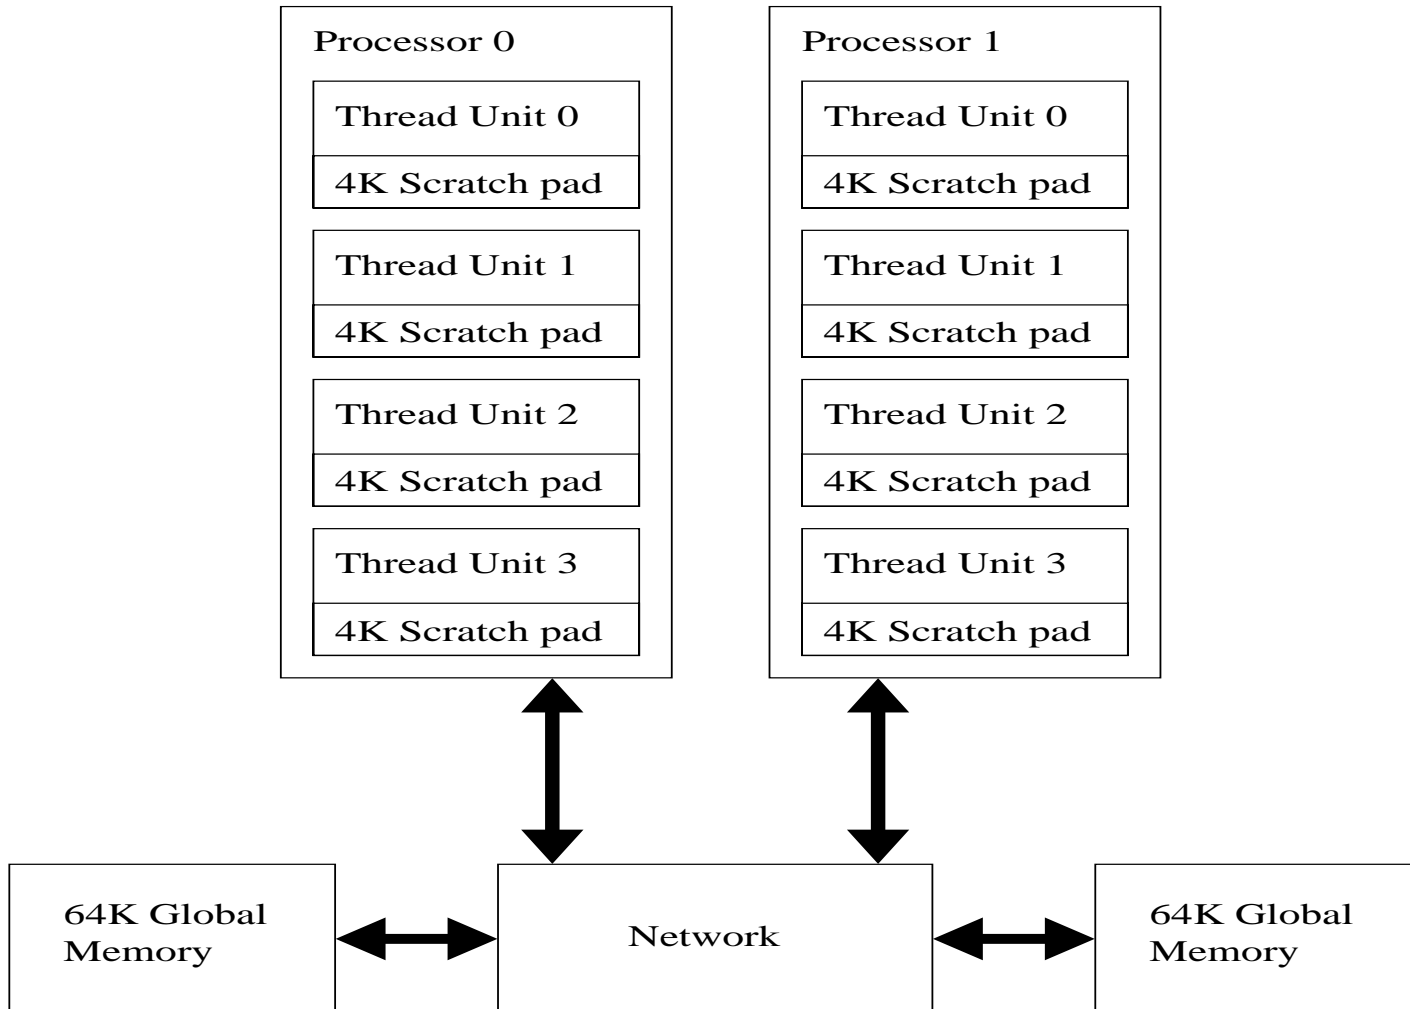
Processor 0

Thread Unit 0

4K Scratch pad

Thread Unit 1

4K Scratch pad

Thread Unit 2

4K Scratch pad

Thread Unit 3

4K Scratch pad

Processor 1

Thread Unit 0

4K Scratch pad

Thread Unit 1

4K Scratch pad

Thread Unit 2

4K Scratch pad

Thread Unit 3

4K Scratch pad

64K Global Memory

Network

64K Global Memory